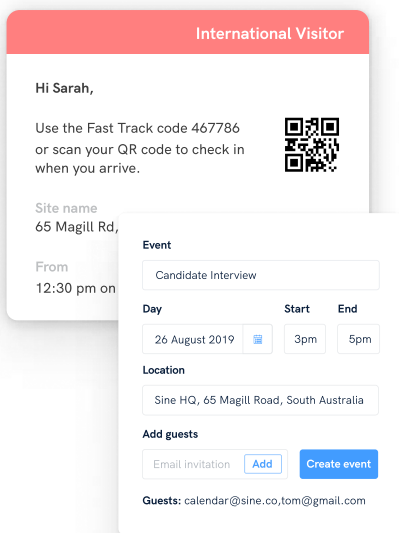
International Visitor

Hi Sarah,

Use the Fast Track code 467786 or scan your QR code to check in when you arrive.

Site name
65 Magill Rd,

From
12:30 pm on

Event
Candidate Interview

Day
26 August 2019

Start
3pm

End
5pm

Location
Sine HQ, 65 Magill Road, South Australia

Add guests
Email invitation
Add
Create event

Guests: calendar@sine.co,tom@gmail.com